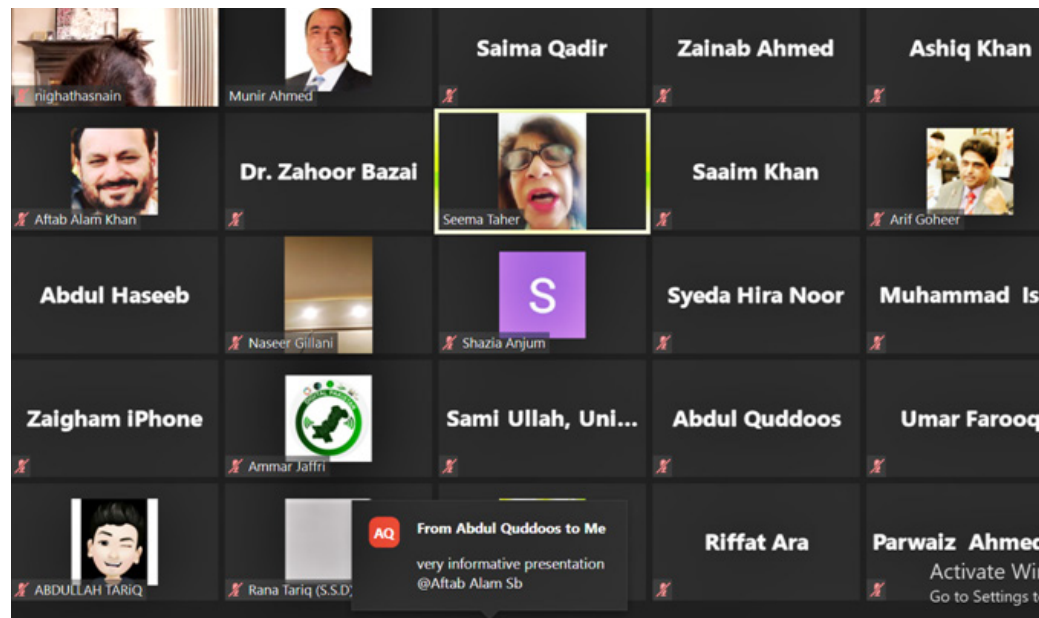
nighathasnain

Munir Ahmed

Saima Qadir

Zainab Ahmed

Ashiq Khan

Aftab Alam Khan

Dr. Zahoor Bazai

Seema Taher

Saaim Khan

Arif Goheer

Abdul Haseeb

Naseer Gillani

S

Shazia Anjum

Syeda Hira Noor

Muhammad Is

Zaigham iPhone

Ammar Jaffri

Sami Ullah, Uni...

Abdul Quddoos

Umar Farooq

ABDULLAH TARIQ

Rana Tariq (S.S.D)

AQ

From Abdul Quddoos to Me

very informative presentation @Aftab Alam Sb

Riffat Ara

Parwaiz Ahmed

Activate Wi

Go to Settings t